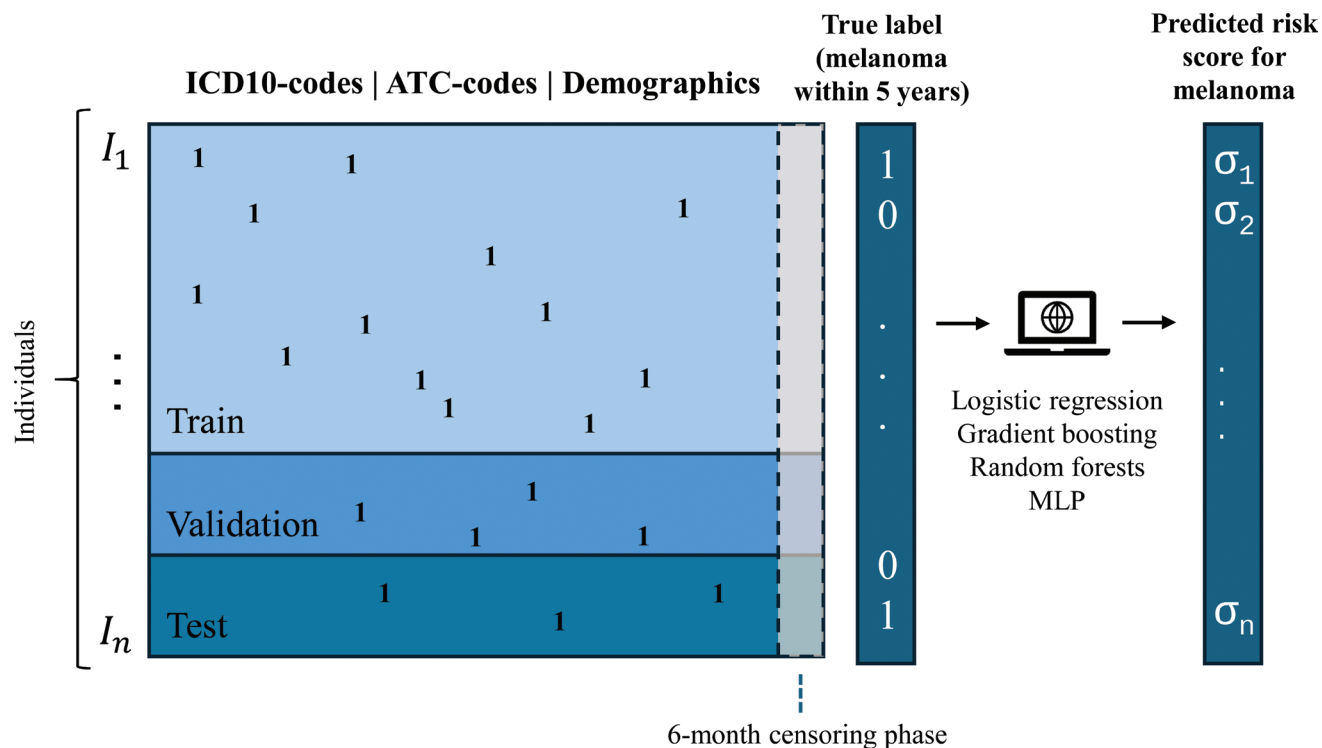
ICD10-codes | ATC-codes | Demographics

True label (melanoma within 5 years)

Predicted risk score for melanoma

Individuals

$I_1$

⋮

$I_n$

1 1 1 1 1 1 1 1 1 1 1 1 1

Train

1 1 1 1

Validation

1 1 1

Test

1
0
.
.
.
0
1

Logistic regression
Gradient boosting
Random forests
MLP

$\sigma_1$
$\sigma_2$
.
.
.
$\sigma_n$

6-month censoring phase